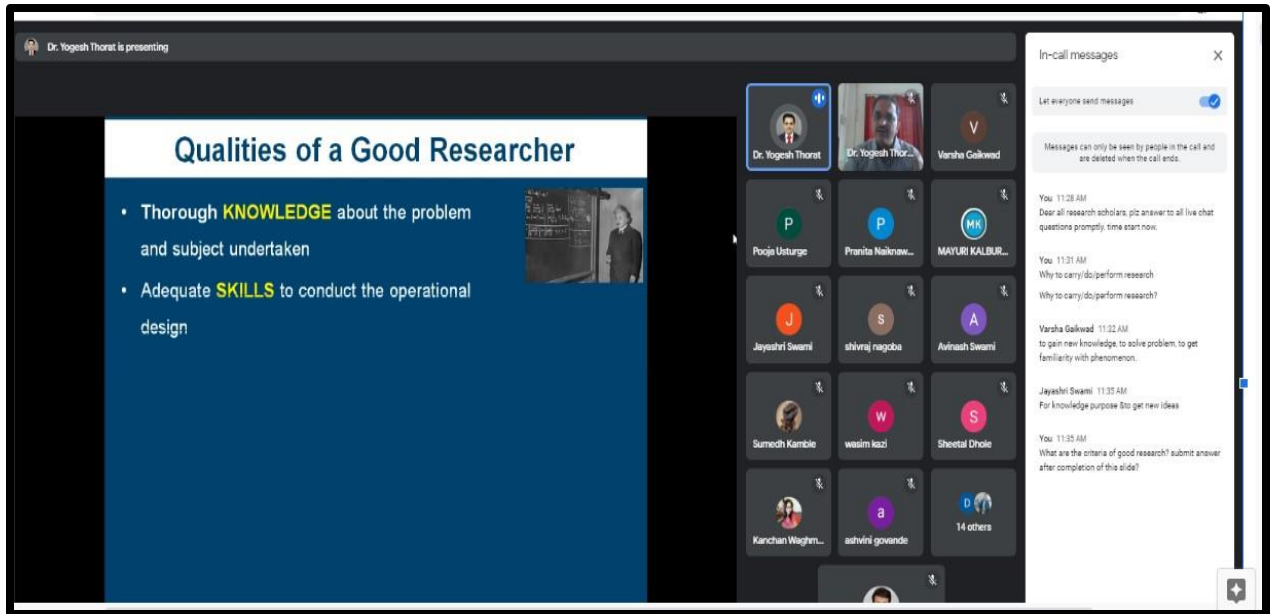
Dr. Yogesh Thorat is presenting

Qualities of a Good Researcher

• Thorough KNOWLEDGE about the problem and subject undertaken

• Adequate SKILLS to conduct the operational design

Dr. Yogesh Thorat
Dr. Yogesh Thor...
V
Varsha Gaikwad
P
Pooja Usturge
P
Pranita Naiknaw...
MK
MAYURI KALBUR...
J
Jayashri Swami
S
shivraj nagoba
A
Avinash Swami
Sumedh Kamble
W
wasim kazi
S
Sheetal Dhole
Kanchan Waghm...
a
ashvini govande
D
14 others

In-call messages

Let everyone send messages

Messages can only be seen by people in the call and are deleted when the call ends.

You 11:28 AM
Dear all research scholars, plz answer to all live chat questions promptly. time start now.

You 11:31 AM
Why to carry/do/perform research
Why to carry/do/perform research?

Varsha Gaikwad 11:32 AM
to gain new knowledge, to solve problem, to get familiarity with phenomenon.

Jayashri Swami 11:35 AM
For knowledge purpose &to get new ideas

You 11:35 AM
What are the criteria of good research? submit answer after completion of this slide?